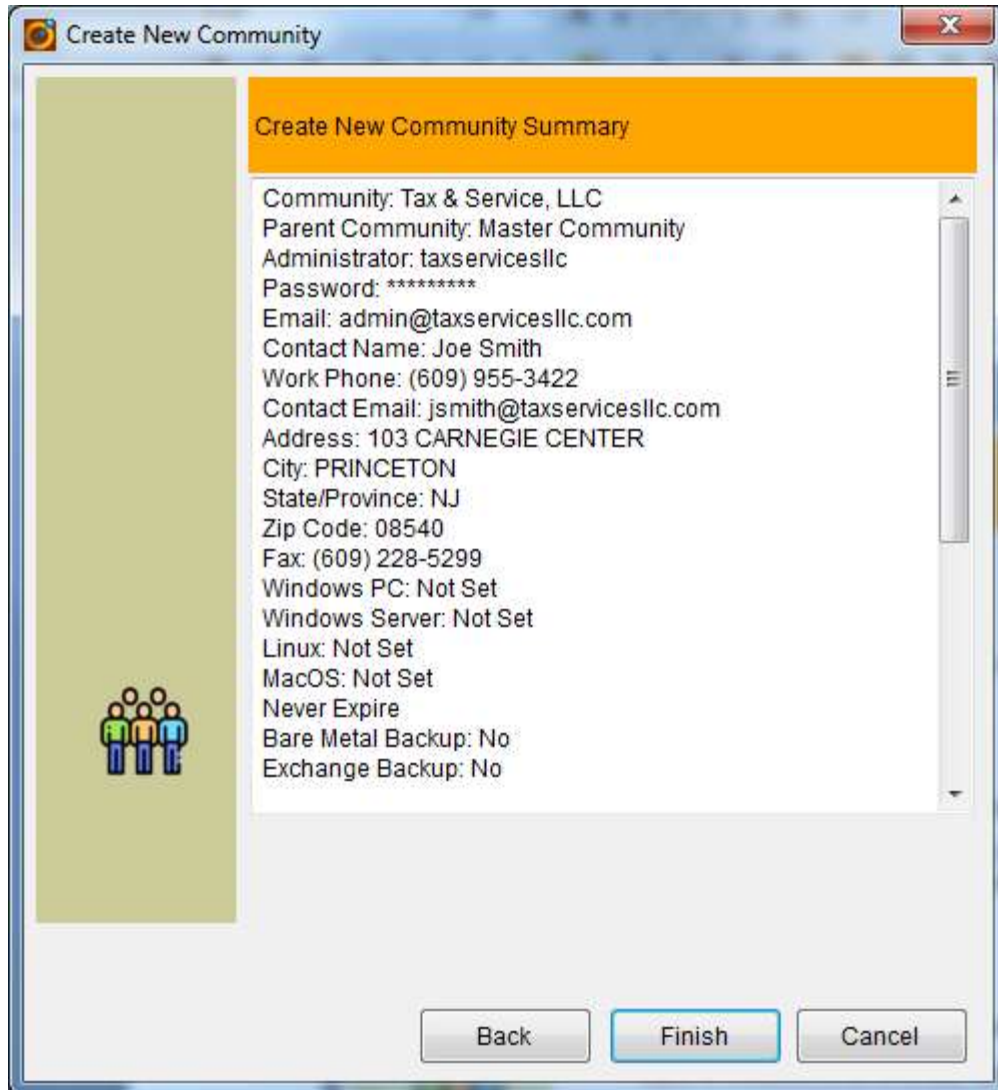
Create New Community

Create New Community Summary

Community: Tax & Service, LLC
Parent Community: Master Community
Administrator: taxservicesllc
Password: *********
Email: admin@taxservicesllc.com
Contact Name: Joe Smith
Work Phone: (609) 955-3422
Contact Email: jsmith@taxservicesllc.com
Address: 103 CARNEGIE CENTER
City: PRINCETON
State/Province: NJ
Zip Code: 08540
Fax: (609) 228-5299
Windows PC: Not Set
Windows Server: Not Set
Linux: Not Set
MacOS: Not Set
Never Expire
Bare Metal Backup: No
Exchange Backup: No

Back Finish Cancel